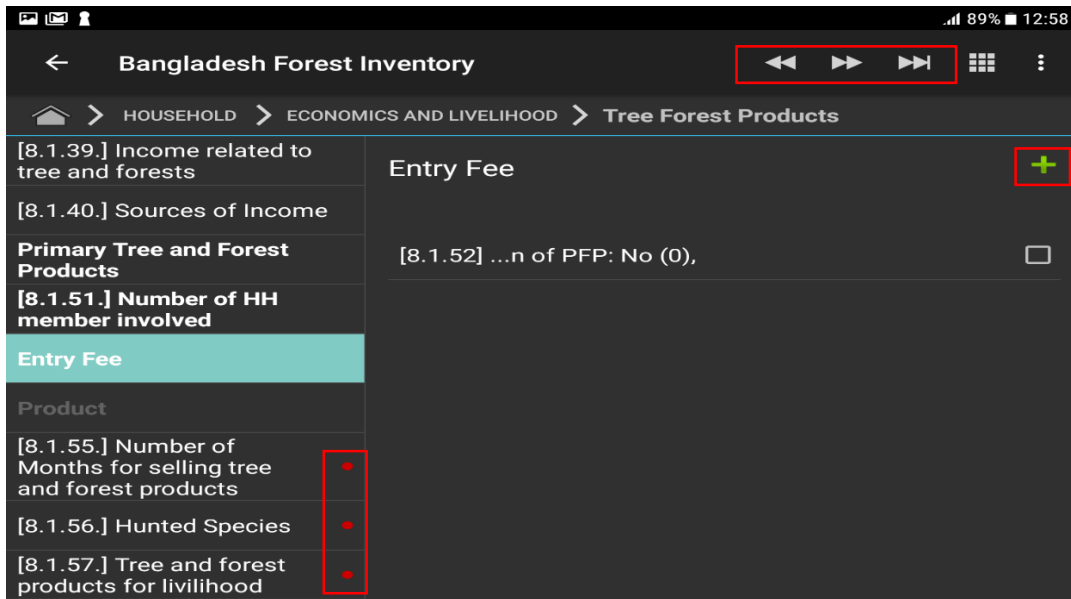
89% 12:58

Bangladesh Forest Inventory

HOUSEHOLD > ECONOMICS AND LIVELIHOOD > Tree Forest Products

[8.1.39.] Income related to tree and forests

[8.1.40.] Sources of Income

Primary Tree and Forest Products

[8.1.51.] Number of HH member involved

Entry Fee

Product

[8.1.55.] Number of Months for selling tree and forest products

[8.1.56.] Hunted Species

[8.1.57.] Tree and forest products for livilihood

Entry Fee

+

[8.1.52] ...n of PFP: No (0),